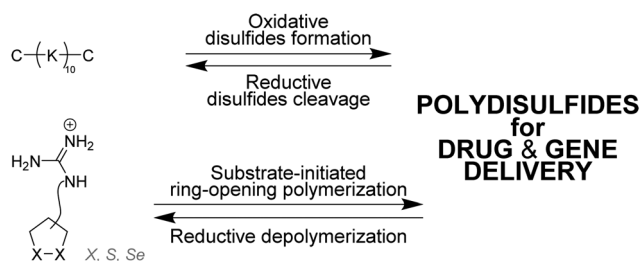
C–(K)$_{10}$–C

Oxidative disulfides formation

Reductive disulfides cleavage

POLYDISULFIDES for DRUG & GENE DELIVERY

$\oplus$ $NH_2$

$H_2N$

NH

X–X

X. S. Se

Substrate-initiated ring-opening polymerization

Reductive depolymerization